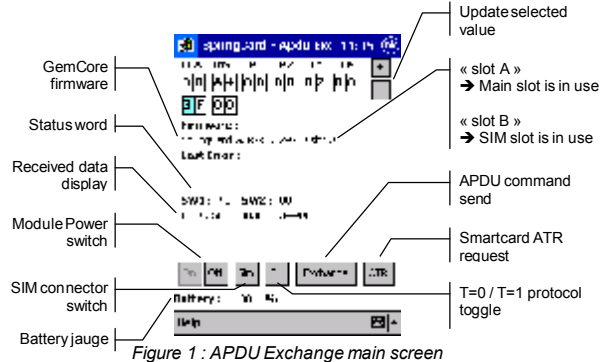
Update selected value

GemCore firmware

« slot A »
→ Main slot is in use

« slot B »
→ SIM slot is in use

Status word

Received data display

APDU command send

Module Power switch

Smartcard ATR request

SIM connector switch

T=0 / T=1 protocol toggle

Battery jauge

springcard - APDU Exc 11:15

Firmware :

Last Error :

SW1 : SW2 : 00

On Off On Exchange ATR

Battery : %

Help

Figure 1 : APDU Exchange main screen